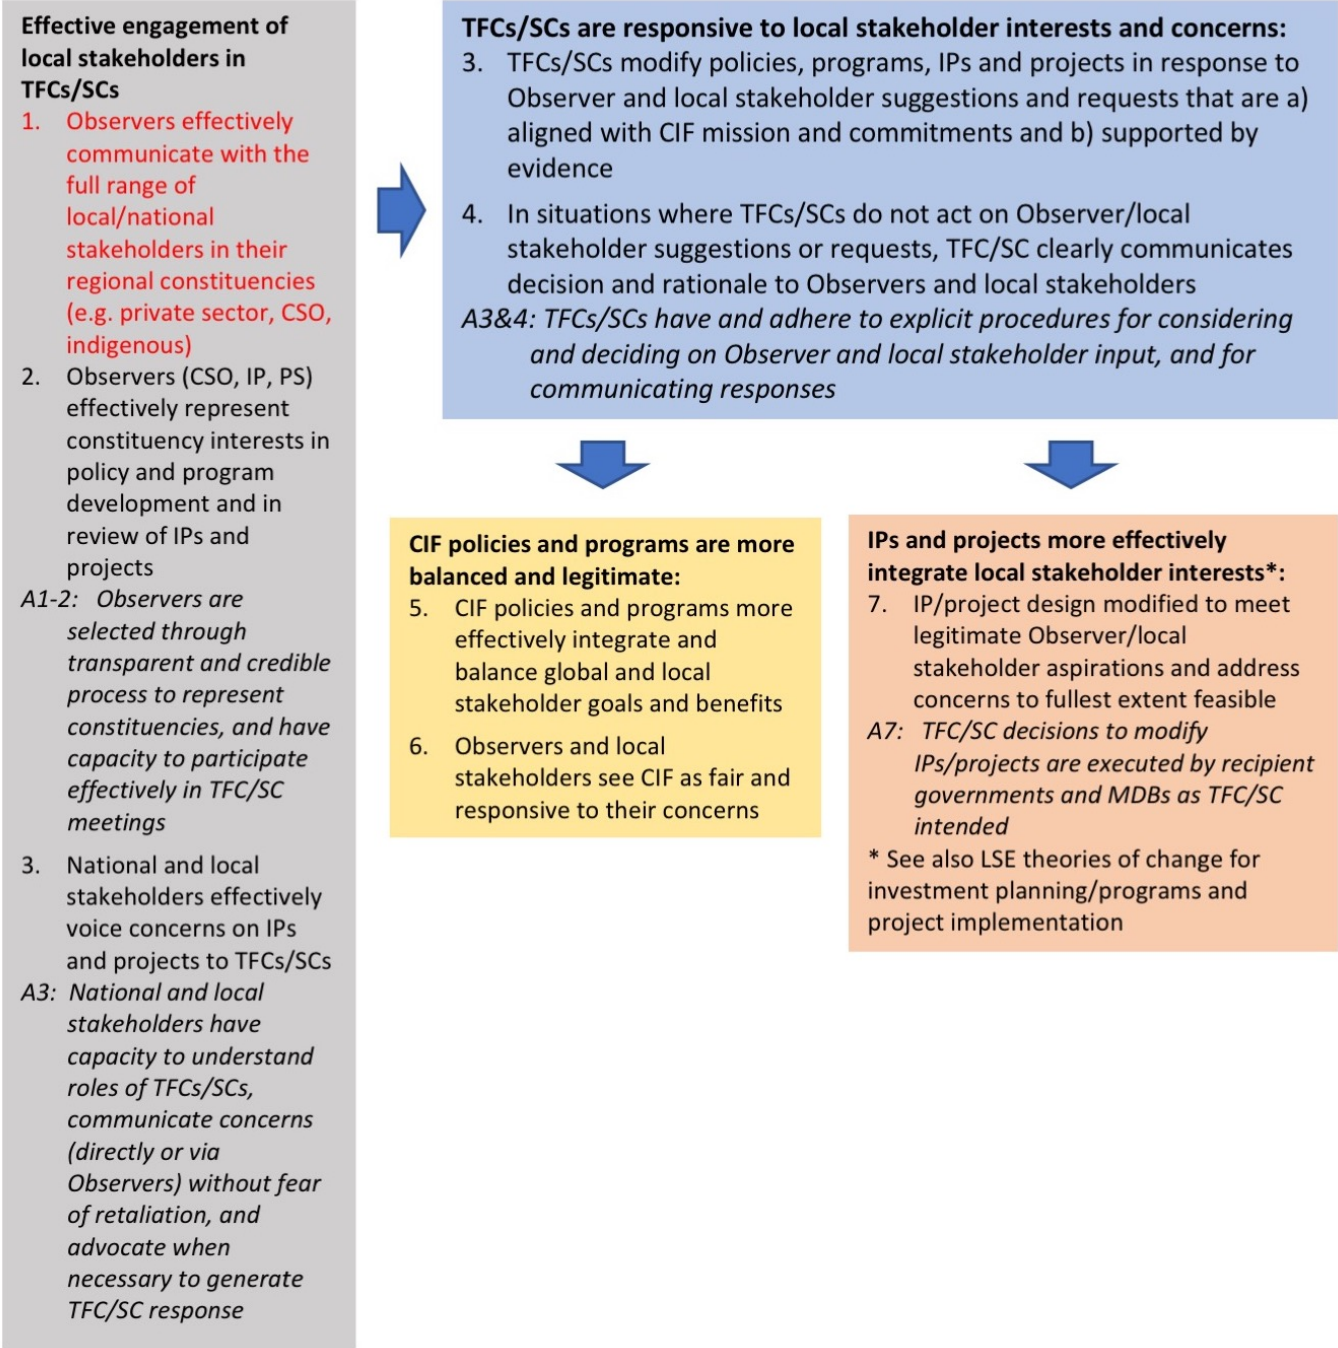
**Effective engagement of local stakeholders in TFCs/SCs**

1. Observers effectively communicate with the full range of local/national stakeholders in their regional constituencies (e.g. private sector, CSO, indigenous)
2. Observers (CSO, IP, PS) effectively represent constituency interests in policy and program development and in review of IPs and projects

*A1-2: Observers are selected through transparent and credible process to represent constituencies, and have capacity to participate effectively in TFC/SC meetings*

3. National and local stakeholders effectively voice concerns on IPs and projects to TFCs/SCs

*A3: National and local stakeholders have capacity to understand roles of TFCs/SCs, communicate concerns (directly or via Observers) without fear of retaliation, and advocate when necessary to generate TFC/SC response*

**TFCs/SCs are responsive to local stakeholder interests and concerns:**

3. TFCs/SCs modify policies, programs, IPs and projects in response to Observer and local stakeholder suggestions and requests that are a) aligned with CIF mission and commitments and b) supported by evidence
4. In situations where TFCs/SCs do not act on Observer/local stakeholder suggestions or requests, TFC/SC clearly communicates decision and rationale to Observers and local stakeholders

*A3&4: TFCs/SCs have and adhere to explicit procedures for considering and deciding on Observer and local stakeholder input, and for communicating responses*

**CIF policies and programs are more balanced and legitimate:**

5. CIF policies and programs more effectively integrate and balance global and local stakeholder goals and benefits
6. Observers and local stakeholders see CIF as fair and responsive to their concerns

**IPs and projects more effectively integrate local stakeholder interests*:**

7. IP/project design modified to meet legitimate Observer/local stakeholder aspirations and address concerns to fullest extent feasible

*A7: TFC/SC decisions to modify IPs/projects are executed by recipient governments and MDBs as TFC/SC intended*

* See also LSE theories of change for investment planning/programs and project implementation